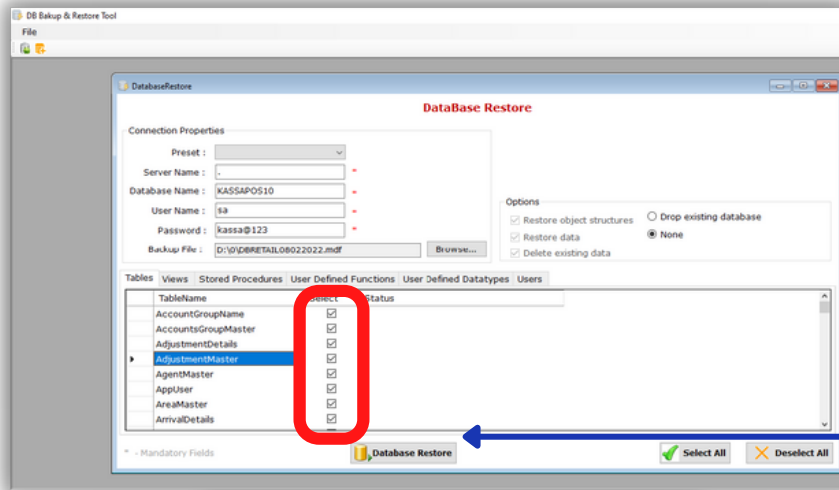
DB Bakup & Restore Tool

File

DatabaseRestore

DataBase Restore

Connection Properties

Preset :

Server Name : . *

Database Name : KASSAPOS10 *

User Name : sa *

Password : kassa@123 *

Backup File : D:\0\DBRETAIL08022022.mdf Browse...

Options

Restore object structures

Restore data

Delete existing data

Drop existing database

None

Tables Views Stored Procedures User Defined Functions User Defined Datatypes Users

| TableName | Select | Status |
|---|---|---|
| AccountGroupName | ☑ | |
| AccountsGroupMaster | ☑ | |
| AdjustmentDetails | ☑ | |
| AdjustmentMaster | ☑ | |
| AgentMaster | ☑ | |
| AppUser | ☑ | |
| AreaMaster | ☑ | |
| ArrivalDetails | ☑ | |

* - Mandatory Fields

Database Restore

Select All

Deselect All